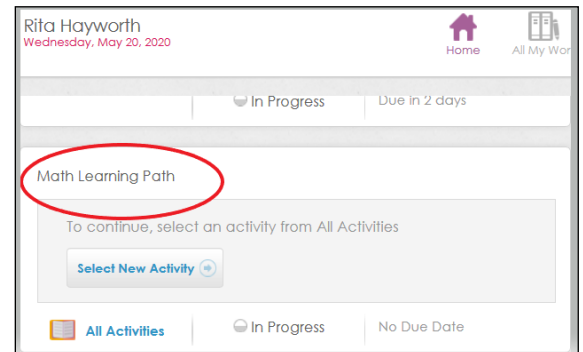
Rita Hayworth
Wednesday, May 20, 2020

Home
All My Wor

In Progress
Due in 2 days

Math Learning Path

To continue, select an activity from All Activities

Select New Activity

All Activities
In Progress
No Due Date